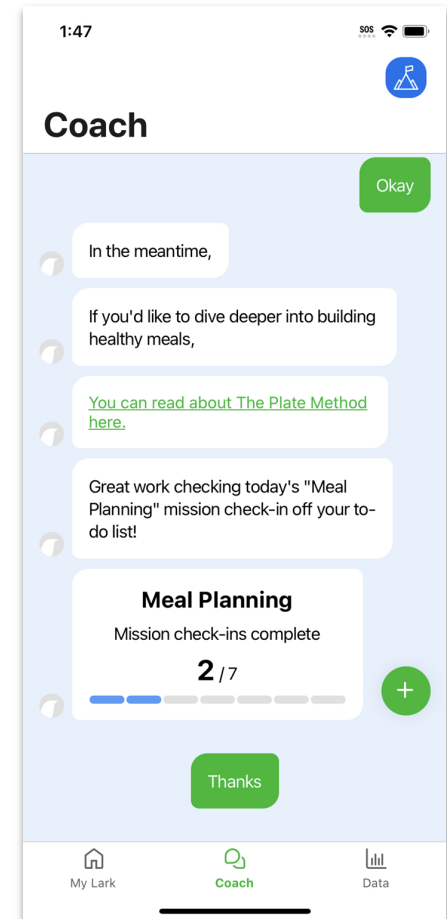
1:47

SOS

Coach

Okay

In the meantime,

If you'd like to dive deeper into building healthy meals,

You can read about The Plate Method here.

Great work checking today's "Meal Planning" mission check-in off your to-do list!

Meal Planning

Mission check-ins complete

2 / 7

+

Thanks

My Lark

Coach

Data